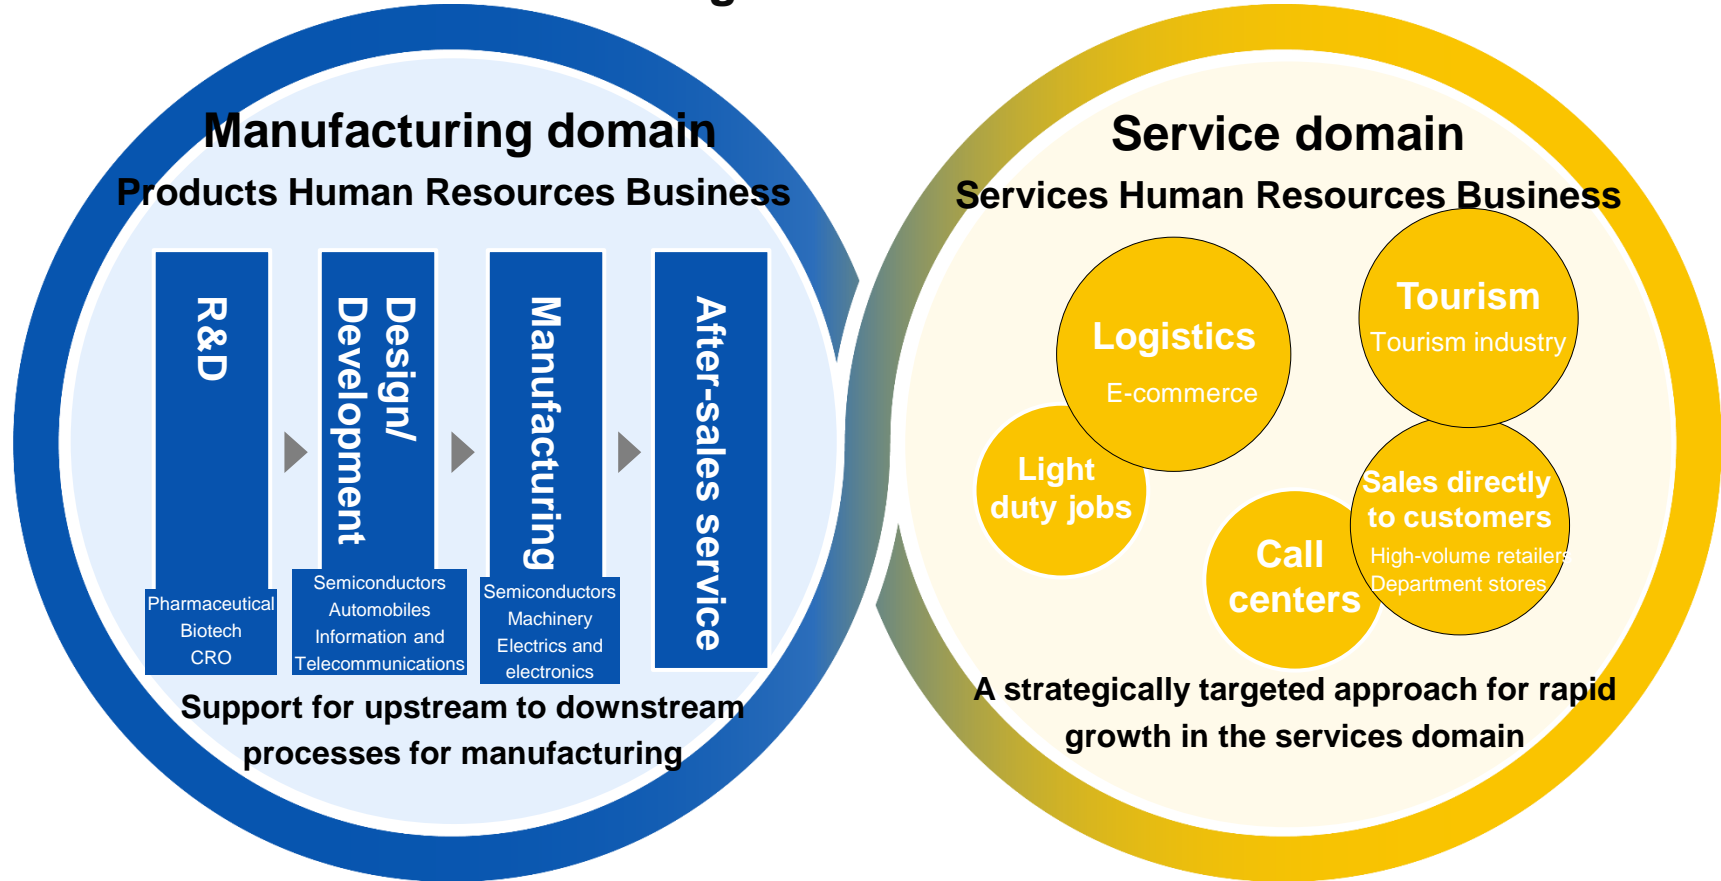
Manufacturing domain

Products Human Resources Business

R&D

Pharmaceutical
Biotech
CRO

Design/ Development

Semiconductors
Automobiles
Information and Telecommunications

Manufacturing

Semiconductors
Machinery
Electrics and electronics

After-sales service

Support for upstream to downstream processes for manufacturing

Service domain

Services Human Resources Business

Logistics

E-commerce

Tourism

Tourism industry

Light duty jobs

Call centers

Sales directly to customers

High-volume retailers
Department stores

A strategically targeted approach for rapid growth in the services domain